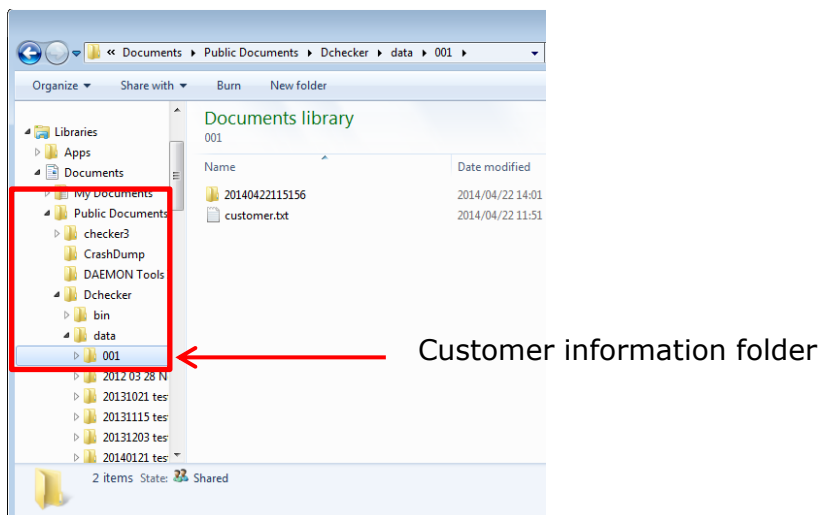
« Documents ▸ Public Documents ▸ Dchecker ▸ data ▸ 001 ▸

Organize ▾ Share with ▾ Burn New folder

Libraries
Apps
Documents
My Documents
Public Documents
checker3
CrashDump
DAEMON Tools
Dchecker
bin
data
001
2012 03 28 N
20131021 tes
20131115 tes
20131203 tes
20140121 tes

Documents library
001

| Name | Date modified |
|---|---|
| 20140422115156 | 2014/04/22 14:01 |
| customer.txt | 2014/04/22 11:51 |

2 items State: Shared

Customer information folder